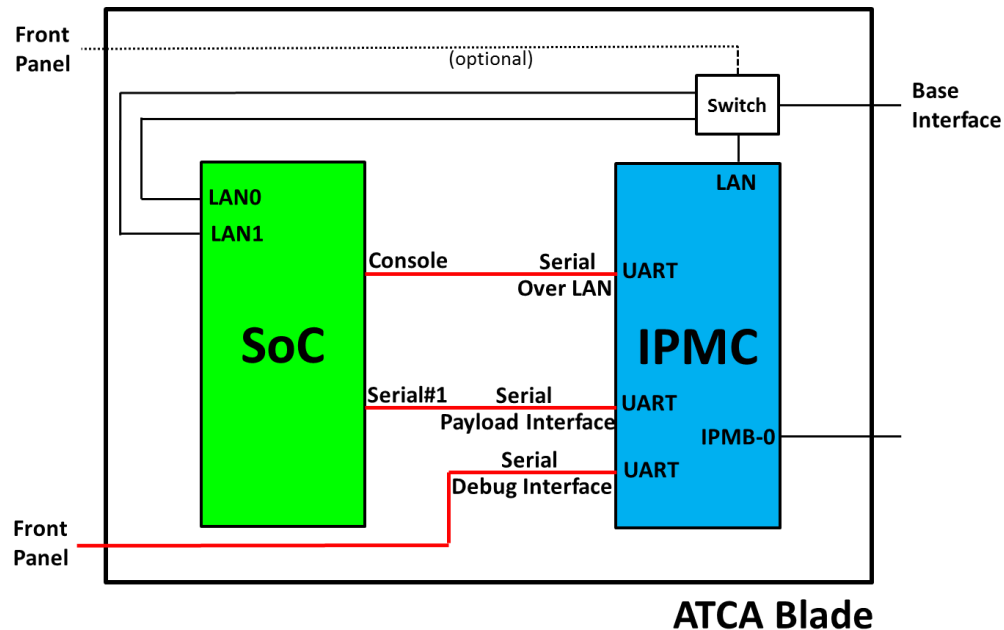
Front Panel

(optional)

Switch

Base Interface

LAN0

LAN1

LAN

Console

Serial Over LAN

UART

SoC

IPMC

Serial#1

Serial Payload Interface

UART

IPMB-0

Serial Debug Interface

UART

Front Panel

ATCA Blade